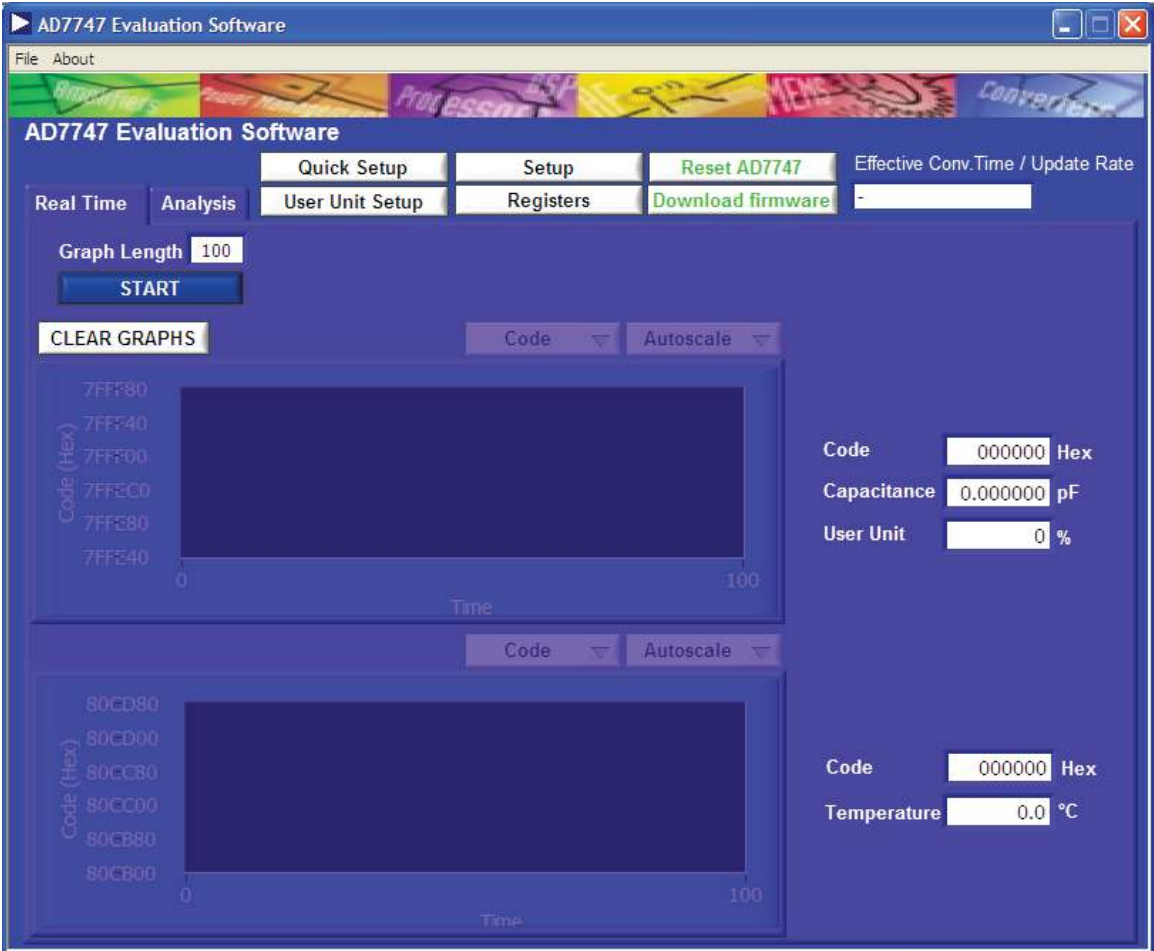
AD7747 Evaluation Software

File About

Amplifiers Power Management Processors DSP MEMS Converters

AD7747 Evaluation Software

Quick Setup
Setup
Reset AD7747
Effective Conv.Time / Update Rate

Real Time
Analysis
User Unit Setup
Registers
Download firmware
-

Graph Length 100
START

CLEAR GRAPHS
Code
Autoscale

Code (Hex)
7FFF80
7FFF40
7FFF00
7FFEC0
7FFE80
7FFE40
0
100
Time

Code 000000 Hex
Capacitance 0.000000 pF
User Unit 0 %

Code
Autoscale

Code (Hex)
80CD80
80CD00
80CC80
80CC00
80CB80
80CB00
0
100
Time

Code 000000 Hex
Temperature 0.0 °C